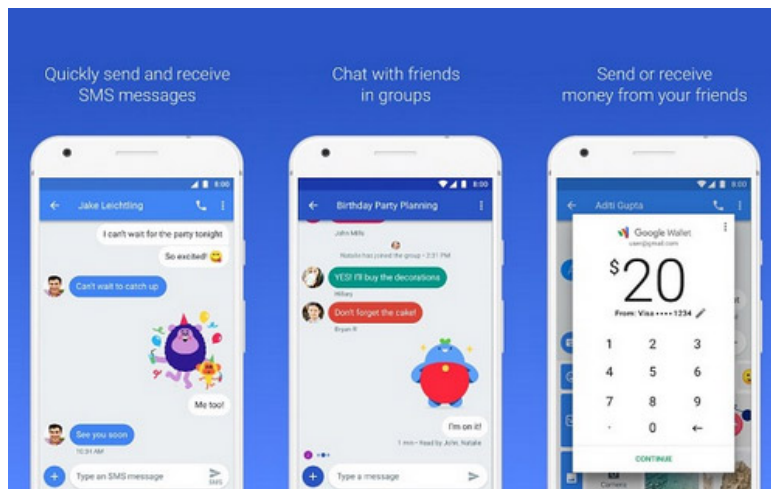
Quickly send and receive SMS messages

8:00
Jake Leichtling
I can't wait for the party tonight
So excited!
Can't wait to catch up
Me too!
See you soon
Type an SMS message
SMS

Chat with friends in groups

8:00
Birthday Party Planning
John Mills
Natalie has joined the group • 2:31 PM
YES! I'll buy the decorations
Hillary
Don't forget the cake!
Bryan R
I'm on it!
1 min • Read by John, Natalie
Type a message

Send or receive money from your friends

8:00
Aditi Gupta
Google Wallet
user@gmail.com
$20
From: Visa •••• 1234
1 2 3
4 5 6
7 8 9
. 0 ←
CONTINUE
Camera